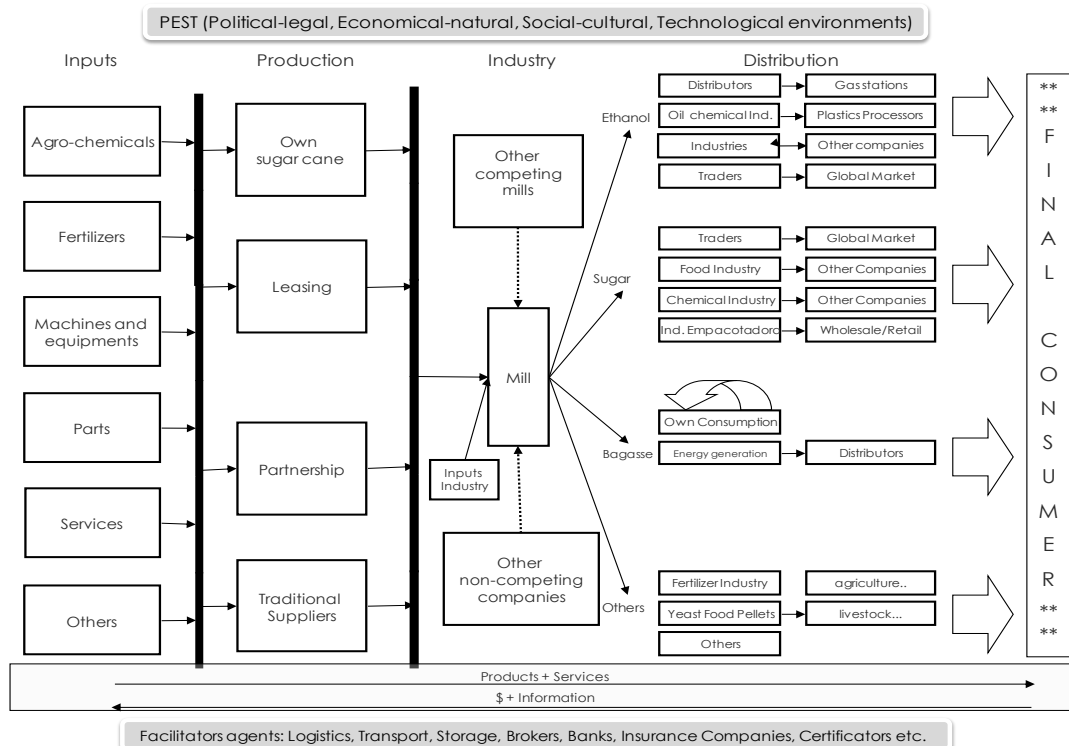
PEST (Political-legal, Economical-natural, Social-cultural, Technological environments)

Inputs

Production

Industry

Distribution

Agro-chemicals

Fertilizers

Machines and equipments

Parts

Services

Others

Own sugar cane

Leasing

Partnership

Traditional Suppliers

Other competing mills

Mill

Inputs Industry

Other non-competing companies

Ethanol

Sugar

Bagasse

Others

Distributors

Gas stations

Oil chemical Ind.

Plastics Processors

Industries

Other companies

Traders

Global Market

Traders

Global Market

Food Industry

Other Companies

Chemical Industry

Other Companies

Ind. Empacotadora

Wholesale/Retail

Own Consumption

Energy generation

Distributors

Fertilizer Industry

agriculture..

Yeast Food Pellets

livestock...

Others

**
**
F
I
N
A
L

C
O
N
S
U
M
E
R
**
**

Products + Services

$ + Information

Facilitators agents: Logistics, Transport, Storage, Brokers, Banks, Insurance Companies, Certificators etc.